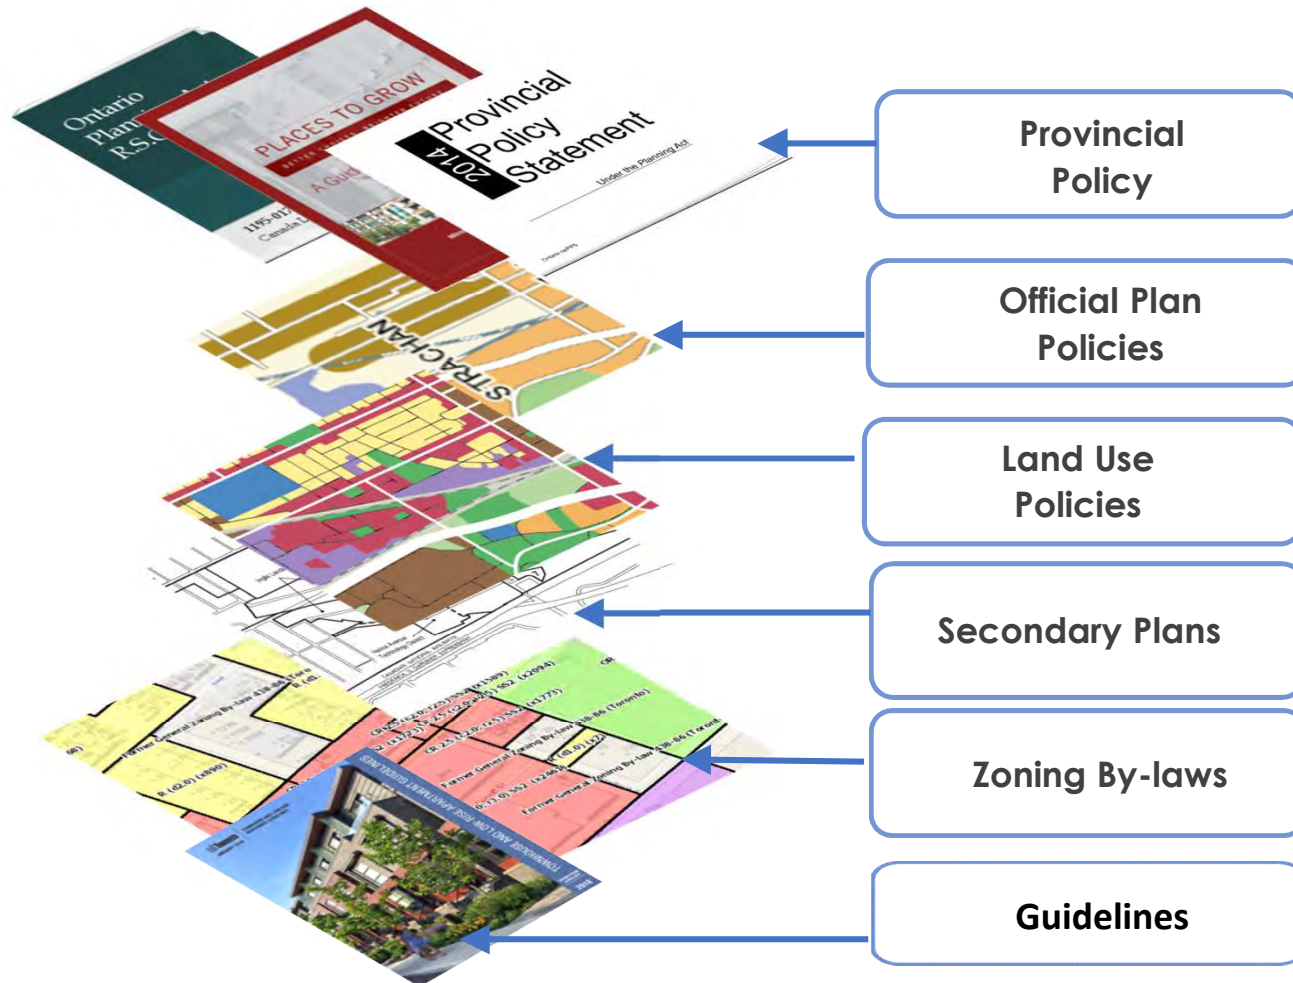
Ontario Plan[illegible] R.S.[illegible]

PLACES TO GROW

A Gui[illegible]

Provincial Policy Statement 2014

Under the Planning Act

STRACHAN

Former General Zoning By-law 438-86

TOWNHOUSE AND LOW RISE APARTMENT GUIDELINES

Provincial Policy

Official Plan Policies

Land Use Policies

Secondary Plans

Zoning By-laws

Guidelines